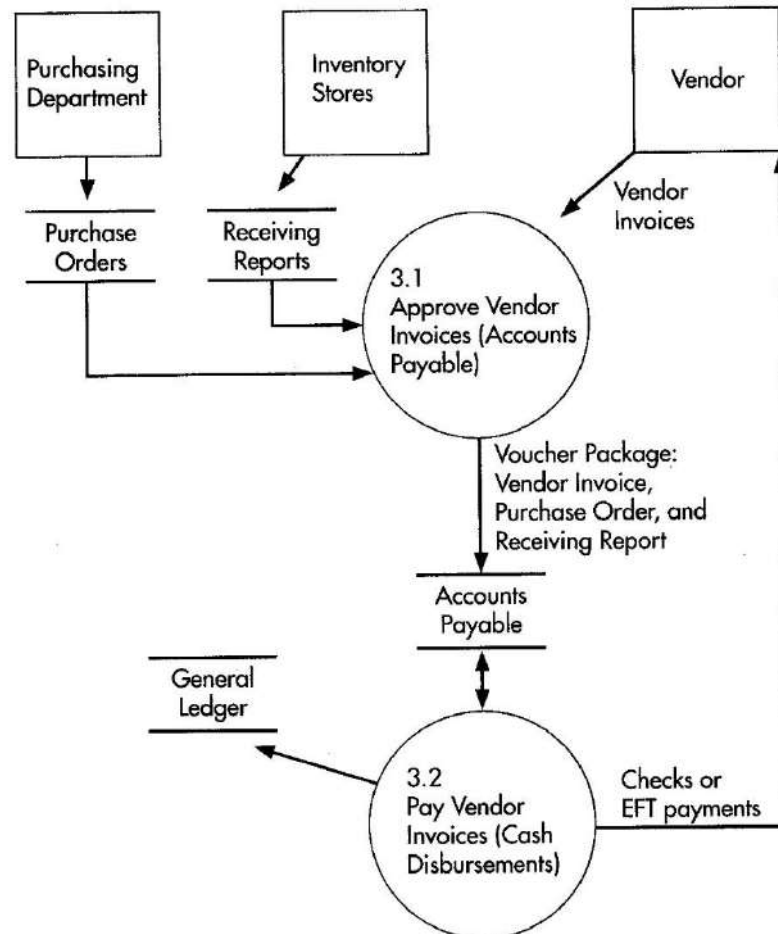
Purchasing Department

Inventory Stores

Vendor

Vendor Invoices

Purchase Orders

Receiving Reports

3.1
Approve Vendor Invoices (Accounts Payable)

Voucher Package: Vendor Invoice, Purchase Order, and Receiving Report

Accounts Payable

General Ledger

3.2
Pay Vendor Invoices (Cash Disbursements)

Checks or EFT payments